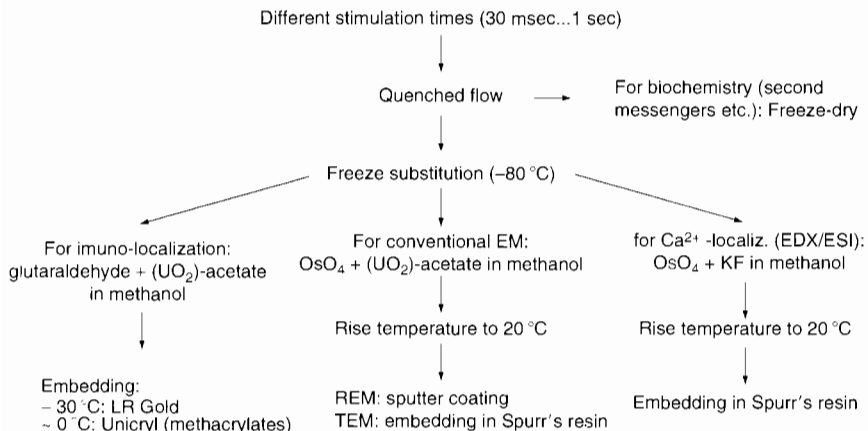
Different stimulation times (30 msec...1 sec)

Quenched flow

For biochemistry (second messengers etc.): Freeze-dry

Freeze substitution (–80 °C)

For imuno-localization: glutaraldehyde + $(UO_2)$-acetate in methanol

Embedding:
– 30 °C: LR Gold
~ 0 °C: Unicryl (methacrylates)

For conventional EM: $OsO_4$ + $(UO_2)$-acetate in methanol

Rise temperature to 20 °C

REM: sputter coating
TEM: embedding in Spurr's resin

for $Ca^{2+}$ -localiz. (EDX/ESI): $OsO_4$ + KF in methanol

Rise temperature to 20 °C

Embedding in Spurr's resin